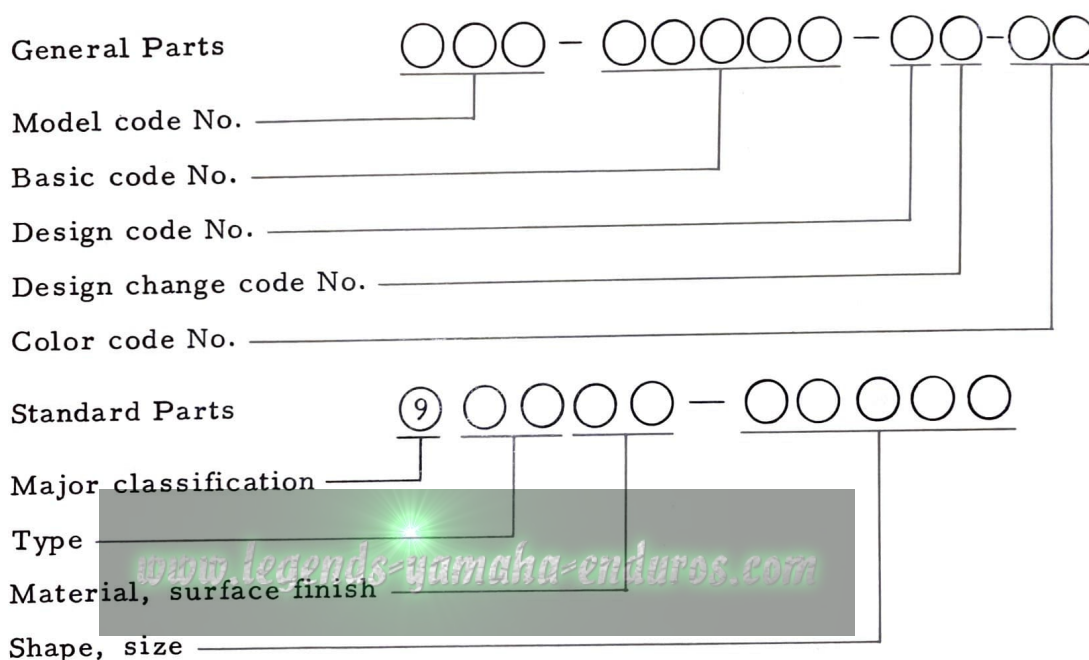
General Parts ○○○ - ○○○○○ - ○○-○○

Model code No.

Basic code No.

Design code No.

Design change code No.

Color code No.

Standard Parts ⑨ ○○○○ - ○○○○○

Major classification

Type

www.legends-yamaha-enduros.com

Material, surface finish

Shape, size